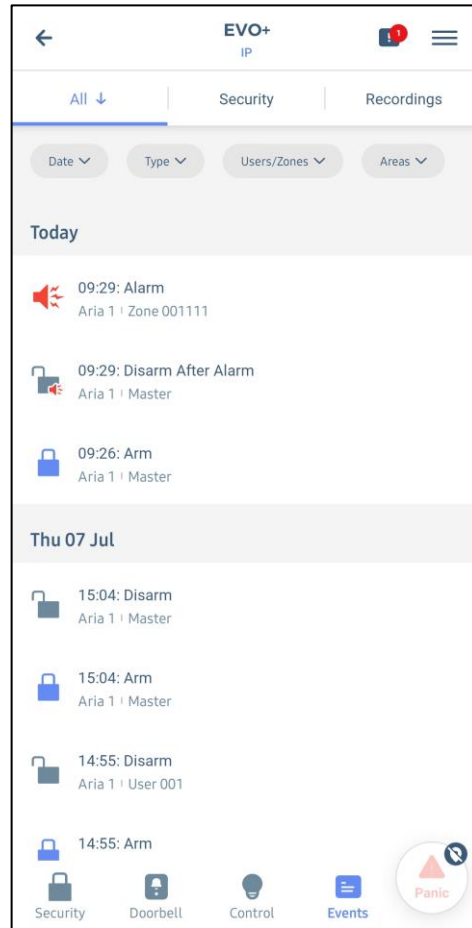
EVO+
IP

1

All ↓
Security
Recordings

Date
Type
Users/Zones
Areas

Today

09:29: Alarm
Aria 1 | Zone 001111

09:29: Disarm After Alarm
Aria 1 | Master

09:26: Arm
Aria 1 | Master

Thu 07 Jul

15:04: Disarm
Aria 1 | Master

15:04: Arm
Aria 1 | Master

14:55: Disarm
Aria 1 | User 001

14:55: Arm

Panic

Security
Doorbell
Control
Events